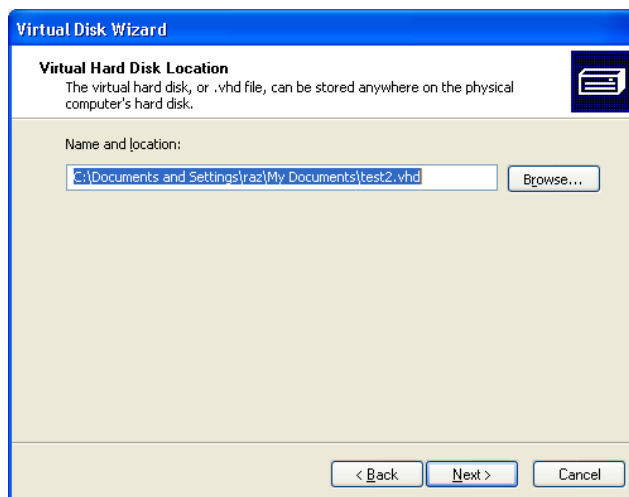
Virtual Disk Wizard

Virtual Hard Disk Location

The virtual hard disk, or .vhd file, can be stored anywhere on the physical computer's hard disk.

Name and location:

C:\Documents and Settings\raz\My Documents\test2.vhd

Browse...

< Back

Next >

Cancel